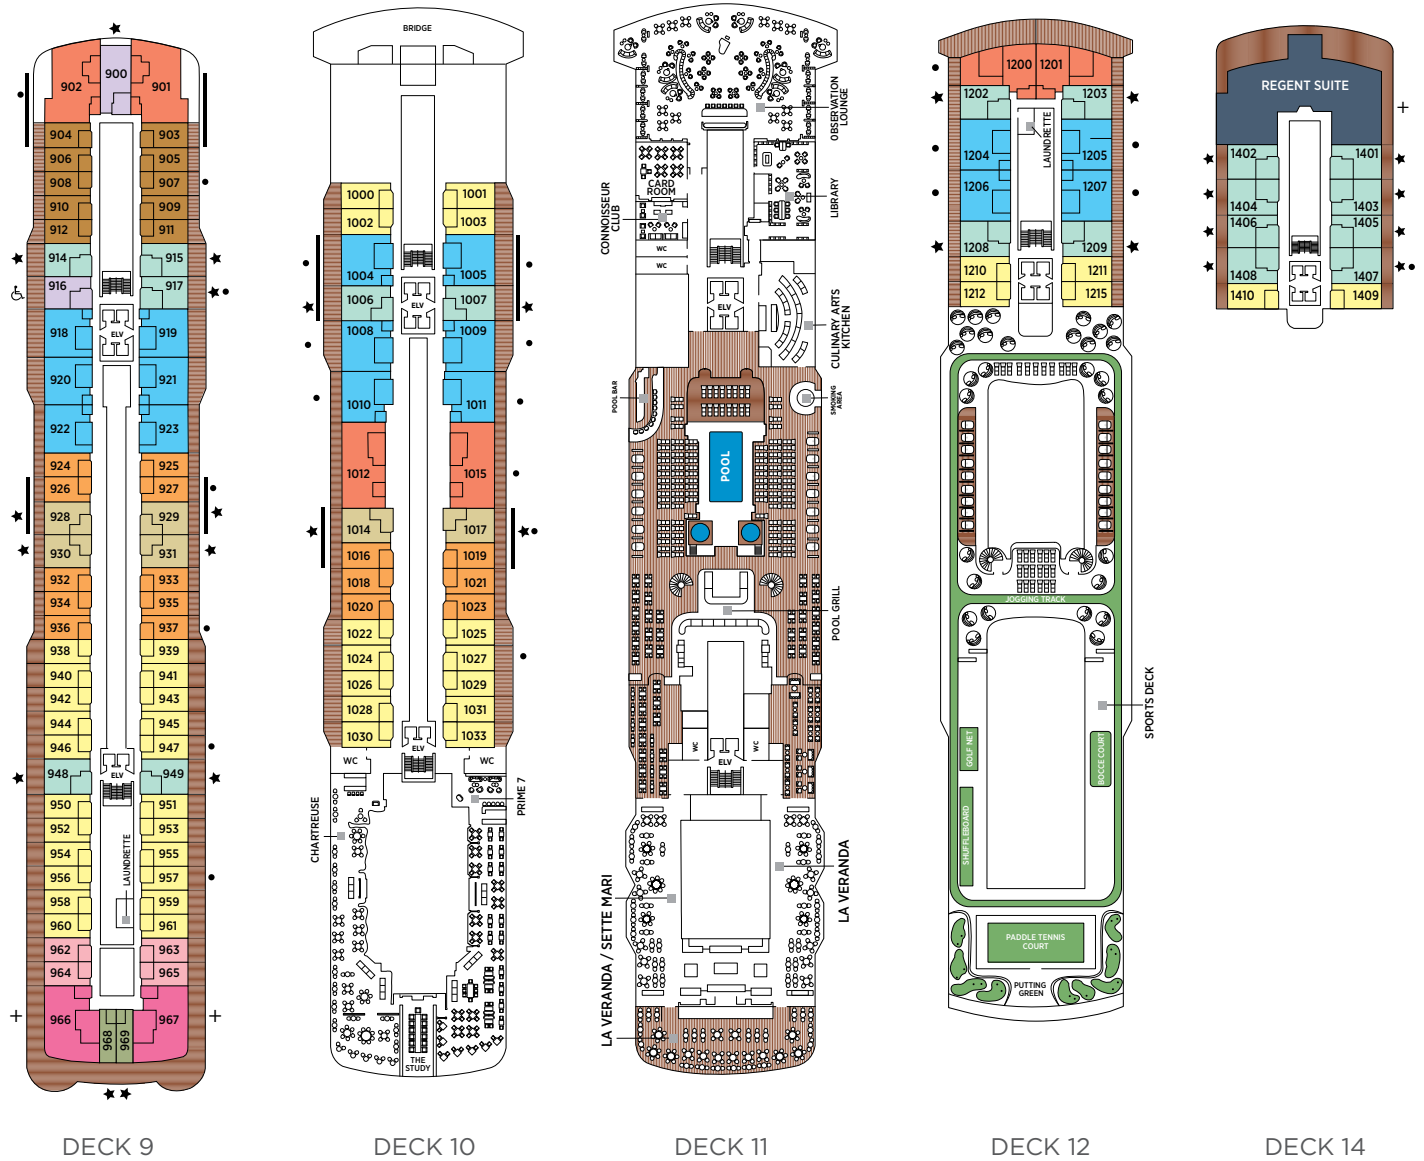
900
902
901
904
903
906
905
908
907
910
909
912
911
914
915
916
917
918
ELV
919
920
921
922
923
924
925
926
927
928
929
930
931
932
933
934
935
936
937
938
939
940
941
942
943
944
945
946
947
948
ELV
949
950
951
952
953
954
955
956
957
958
959
960
961
962
963
964
965
966
968
969
967
LAUNDRETTE

BRIDGE
1000
1001
1002
1003
1004
1005
1006
ELV
1007
1008
1009
1010
1011
1012
1015
1014
1017
1016
1019
1018
1021
1020
1023
1022
1025
1024
1027
1026
1029
1028
1031
1030
ELV
1033
WC
WC
CHARTREUSE
PRIME 7
THE STUDY

OBSERVATION LOUNGE
CARD ROOM
CONNOISSEUR CLUB
LIBRARY
WC
WC
ELV
CULINARY ARTS KITCHEN
POOL BAR
SMOKING AREA
POOL
POOL GRILL
WC
WC
ELV
LA VERANDA / SETTE MARI
LA VERANDA

1200
1201
1202
1203
1204
1205
1206
1207
1208
1209
1210
1211
1212
1215
LAUNDRETTE
JOGGING TRACK
GOLF NET
SHUFFLEBOARD
BOCCE COURT
SPORTS DECK
PADDLE TENNIS COURT
PUTTING GREEN

REGENT SUITE
1402
1401
1404
1403
1406
1405
1408
1407
1410
1409

DECK 9
DECK 10
DECK 11
DECK 12
DECK 14